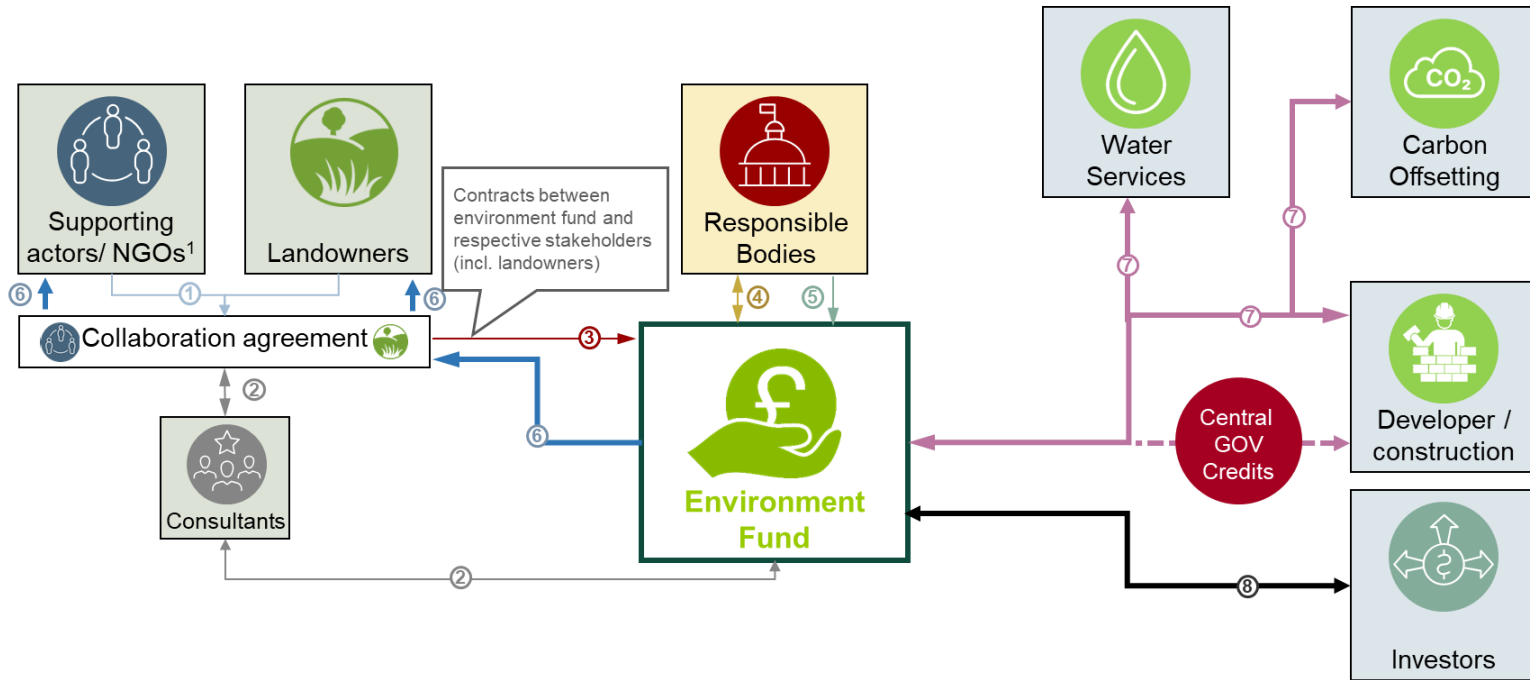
Supporting actors/ NGOs$^1$

Landowners

Contracts between environment fund and respective stakeholders (incl. landowners)

Responsible Bodies

Water Services

Carbon Offsetting

⑥ ⑥ ①

Collaboration agreement

③ ④ ⑤ ⑦ ⑦ ⑦

② ⑥

Consultants

Environment Fund

Central GOV Credits

Developer / construction

⑧

②

Investors